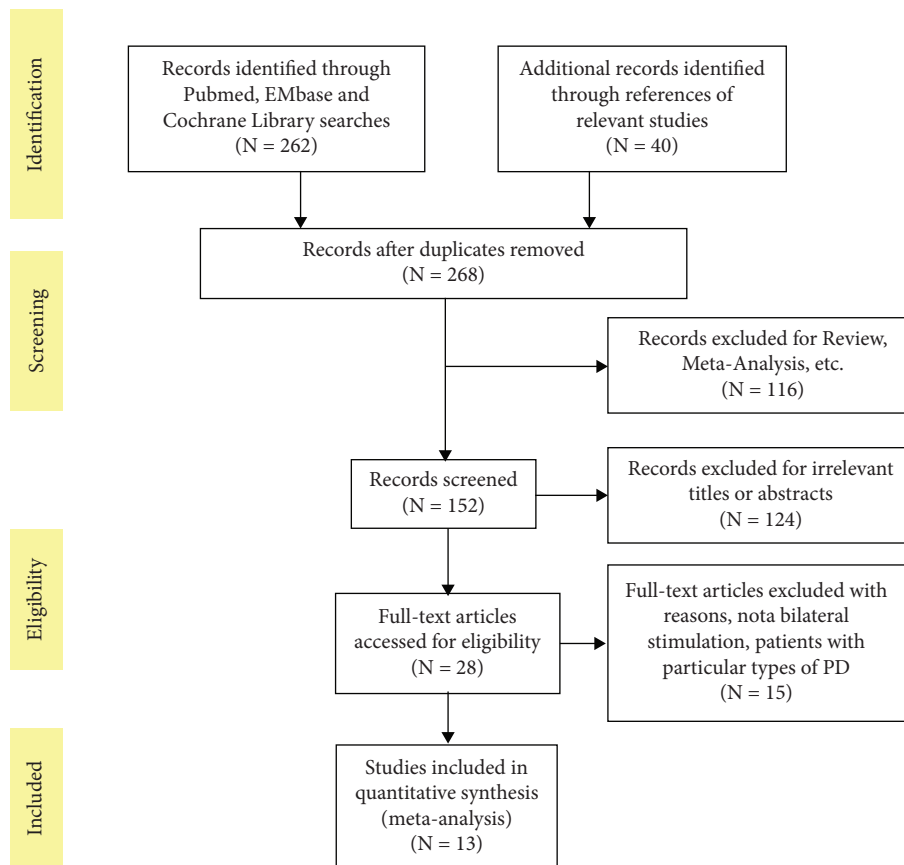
Identification

Records identified through Pubmed, EMbase and Cochrane Library searches (N = 262)

Additional records identified through references of relevant studies (N = 40)

Records after duplicates removed (N = 268)

Screening

Records excluded for Review, Meta-Analysis, etc. (N = 116)

Records screened (N = 152)

Records excluded for irrelevant titles or abstracts (N = 124)

Eligibility

Full-text articles accessed for eligibility (N = 28)

Full-text articles excluded with reasons, nota bilateral stimulation, patients with particular types of PD (N = 15)

Included

Studies included in quantitative synthesis (meta-analysis) (N = 13)